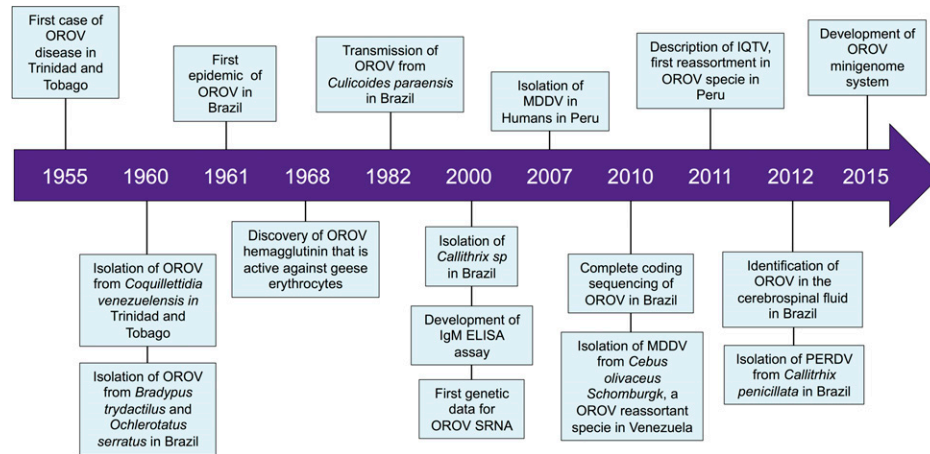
First case of OROV disease in Trinidad and Tobago

First epidemic of OROV in Brazil

Transmission of OROV from *Culicoides paraensis* in Brazil

Isolation of MDDV in Humans in Peru

Description of IQTV, first reassortment in OROV specie in Peru

Development of OROV minigenome system

1955 1960 1961 1968 1982 2000 2007 2010 2011 2012 2015

Isolation of OROV from *Coquillettidia venezuelensis in* Trinidad and Tobago

Isolation of OROV from *Bradypus trydactilus* and *Ochlerotatus serratus* in Brazil

Discovery of OROV hemagglutinin that is active against geese erythrocytes

Isolation of *Callithrix sp* in Brazil

Development of IgM ELISA assay

First genetic data for OROV SRNA

Complete coding sequencing of OROV in Brazil

Isolation of MDDV from *Cebus olivaceus Schomburgk*, a OROV reassortant specie in Venezuela

Identification of OROV in the cerebrospinal fluid in Brazil

Isolation of PERDV from *Callitrhix penicillata* in Brazil